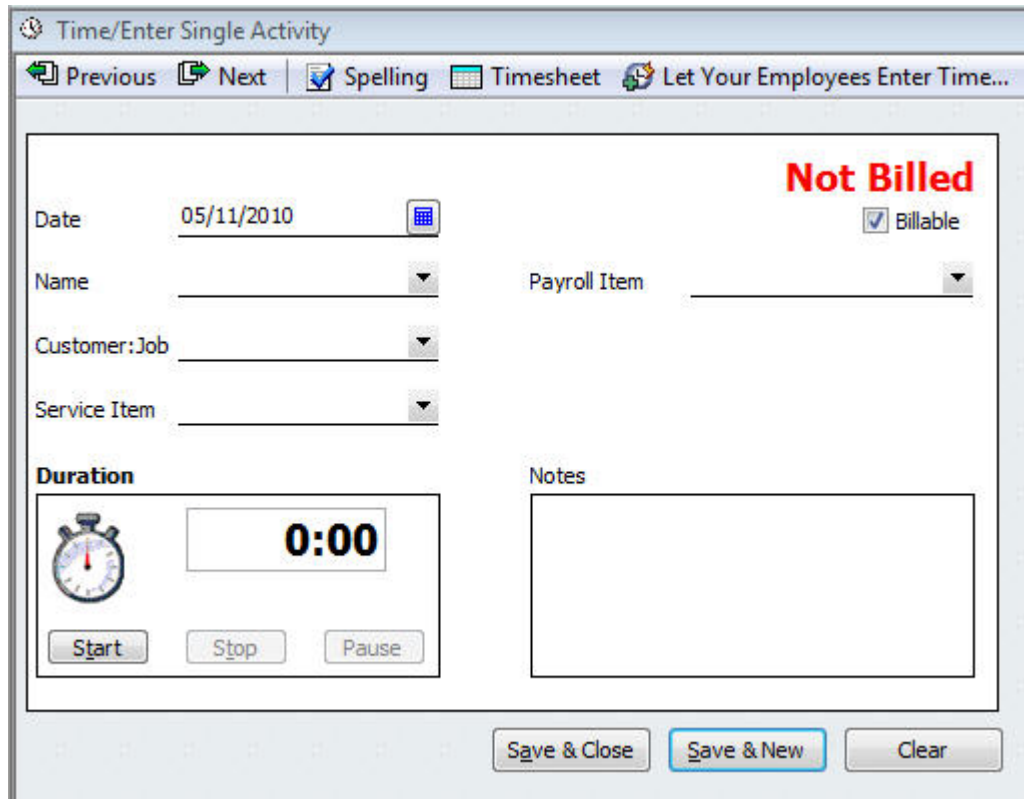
Time/Enter Single Activity

Previous Next Spelling Timesheet Let Your Employees Enter Time...

Not Billed

Date 05/11/2010

Billable

Name

Payroll Item

Customer:Job

Service Item

Duration

Notes

0:00

Start Stop Pause

Save & Close Save & New Clear